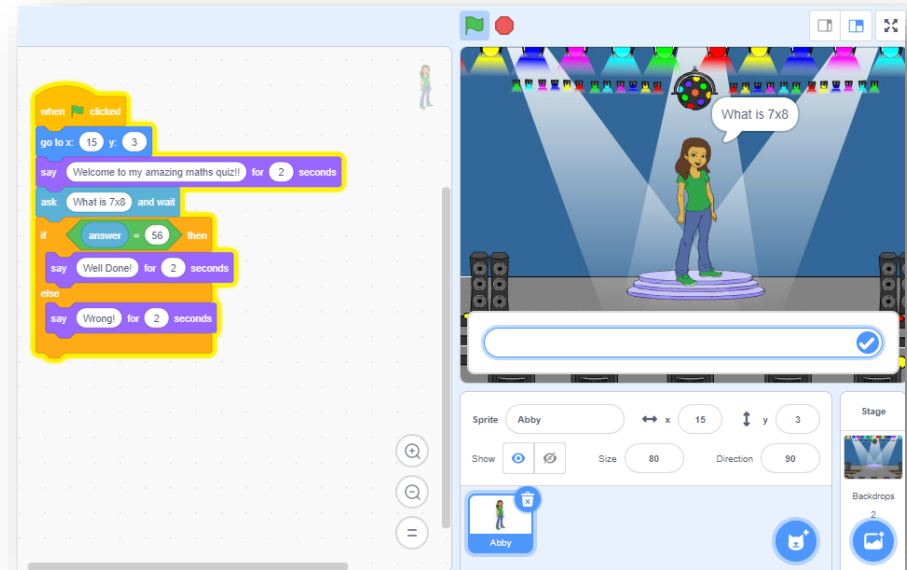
when clicked

go to x: 15 y: 3

say Welcome to my amazing maths quiz!! for 2 seconds

ask What is 7x8 and wait

if answer = 56 then

say Well Done! for 2 seconds

else

say Wrong! for 2 seconds

What is 7x8

Sprite Abby x 15 y 3

Show Size 80 Direction 90

Abby

Stage

Backdrops 2